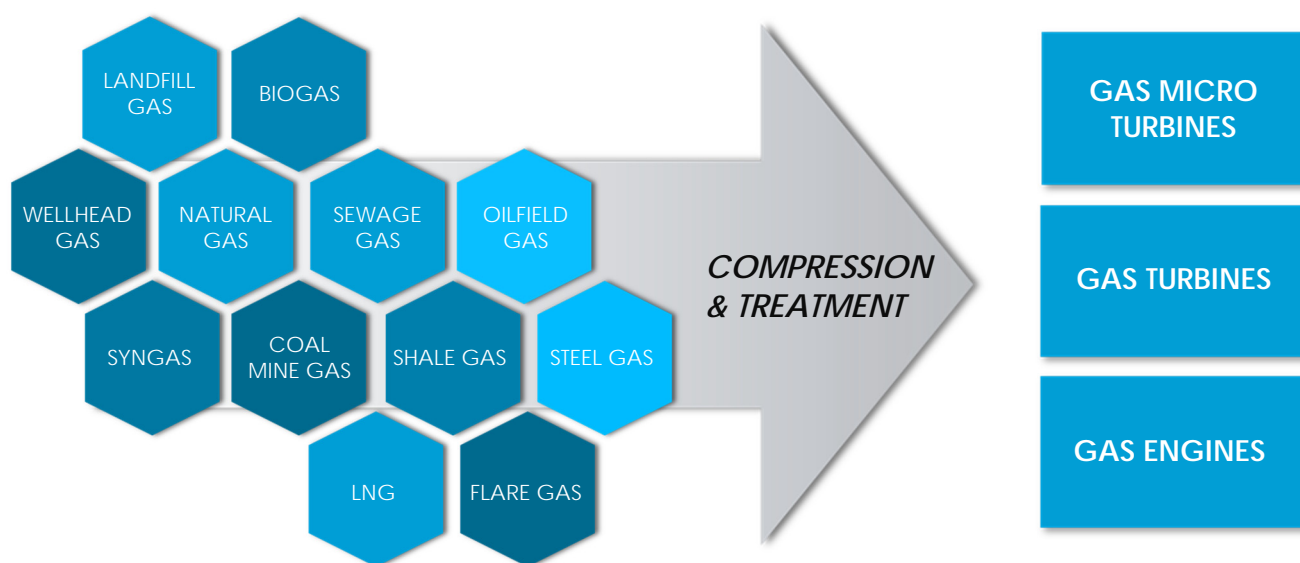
LANDFILL GAS

BIOGAS

WELLHEAD GAS

NATURAL GAS

SEWAGE GAS

OILFIELD GAS

SYNGAS

COAL MINE GAS

SHALE GAS

STEEL GAS

LNG

FLARE GAS

COMPRESSION & TREATMENT

GAS MICRO TURBINES

GAS TURBINES

GAS ENGINES